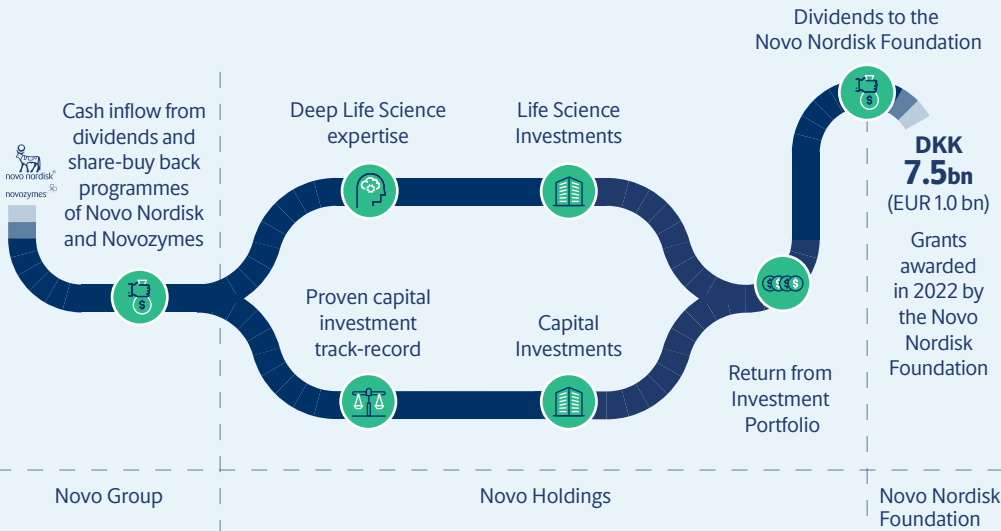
novo nordisk®
novozymes

Cash inflow from dividends and share-buy back programmes of Novo Nordisk and Novozymes

Deep Life Science expertise

Life Science Investments

Proven capital investment track-record

Capital Investments

Return from Investment Portfolio

Dividends to the Novo Nordisk Foundation

DKK
7.5bn
(EUR 1.0 bn)

Grants awarded in 2022 by the Novo Nordisk Foundation

Novo Group

Novo Holdings

Novo Nordisk Foundation